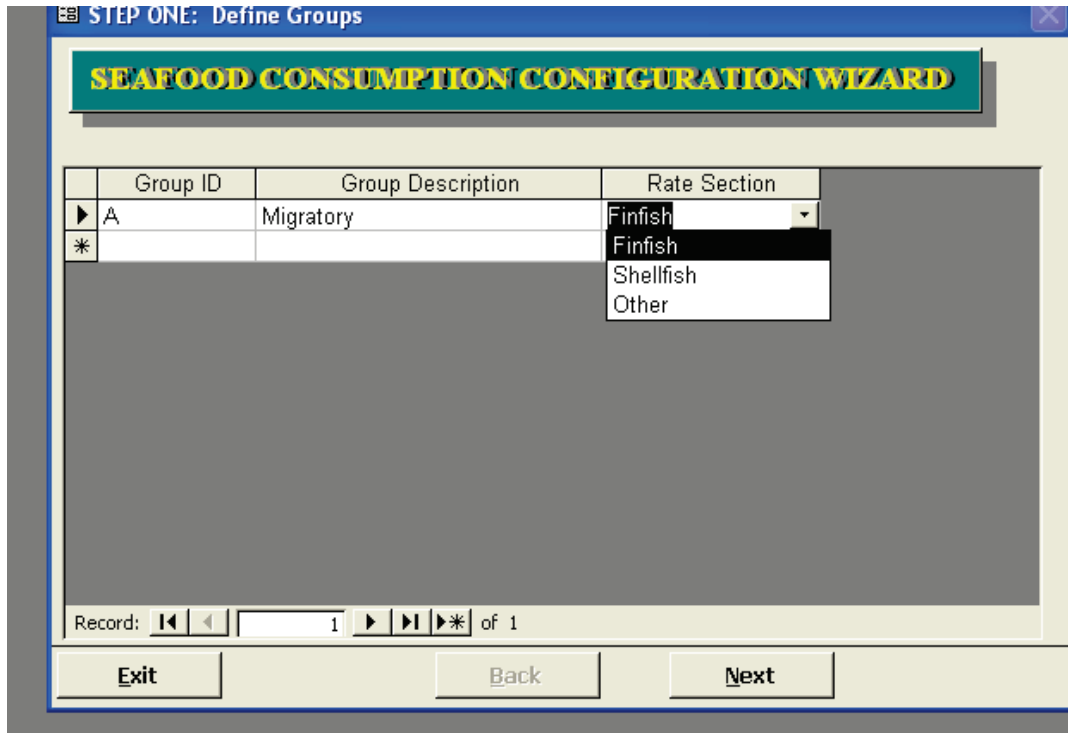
STEP ONE: Define Groups

SEAFOOD CONSUMPTION CONFIGURATION WIZARD

| Group ID | Group Description | Rate Section |
|---|---|---|
| A | Migratory | Finfish |
| | | |

Finfish
Shellfish
Other

Record: 1 of 1

Exit

Back

Next